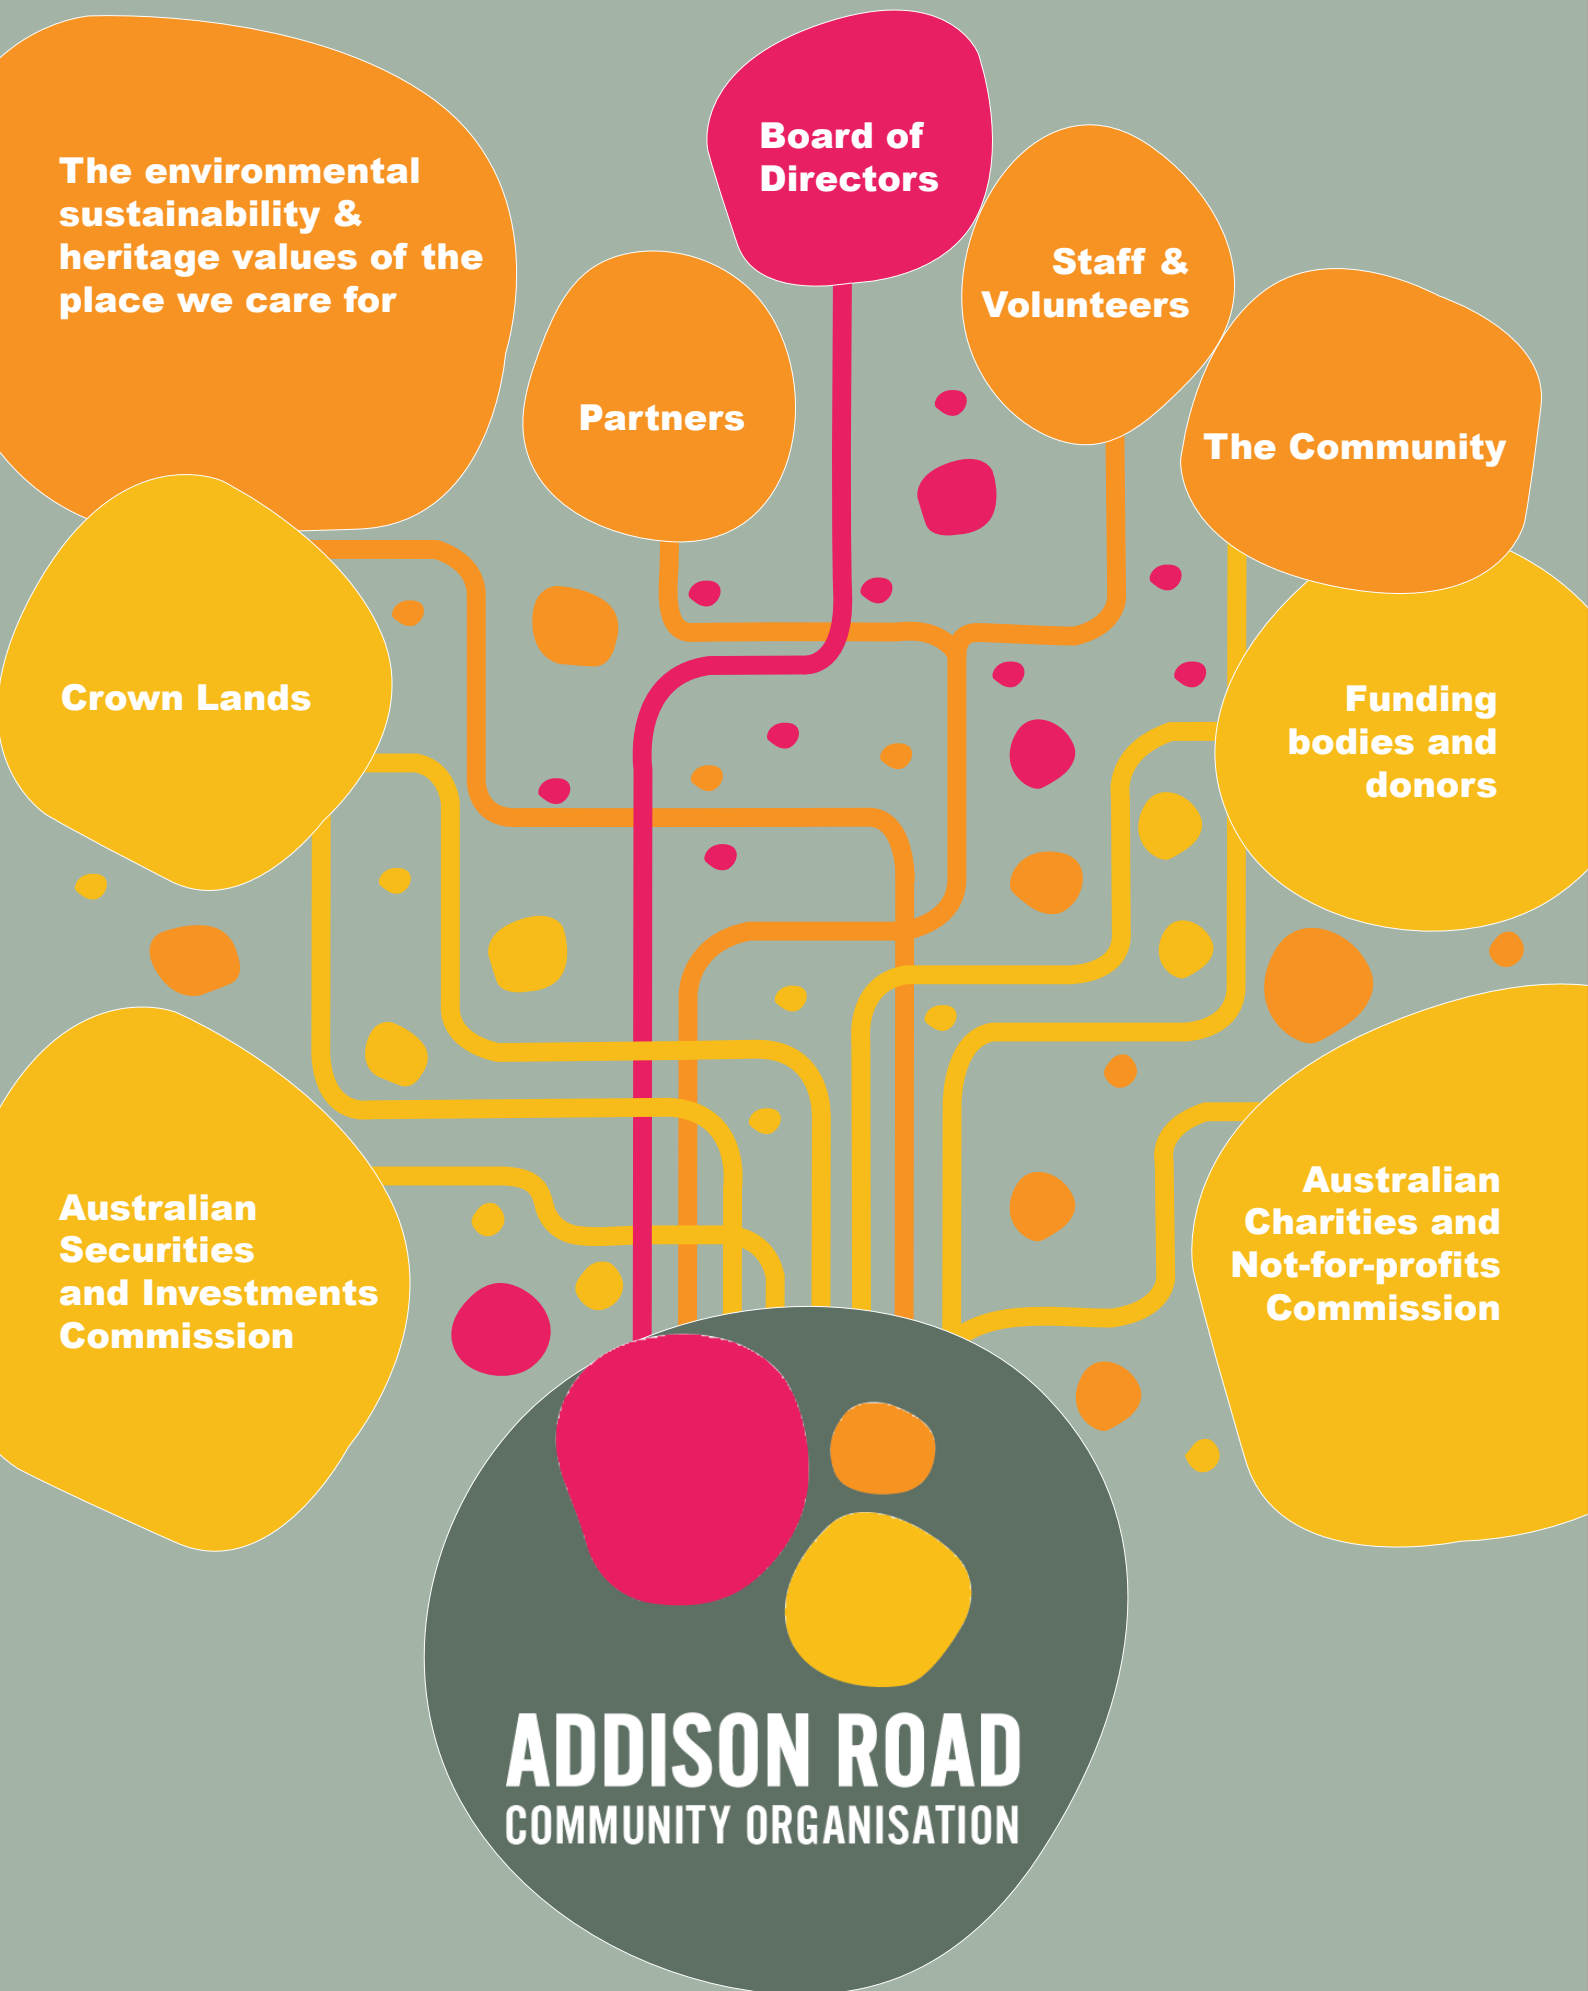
The environmental sustainability & heritage values of the place we care for

Board of Directors

Staff & Volunteers

Partners

The Community

Crown Lands

Funding bodies and donors

Australian Securities and Investments Commission

Australian Charities and Not-for-profits Commission

ADDISON ROAD
COMMUNITY ORGANISATION